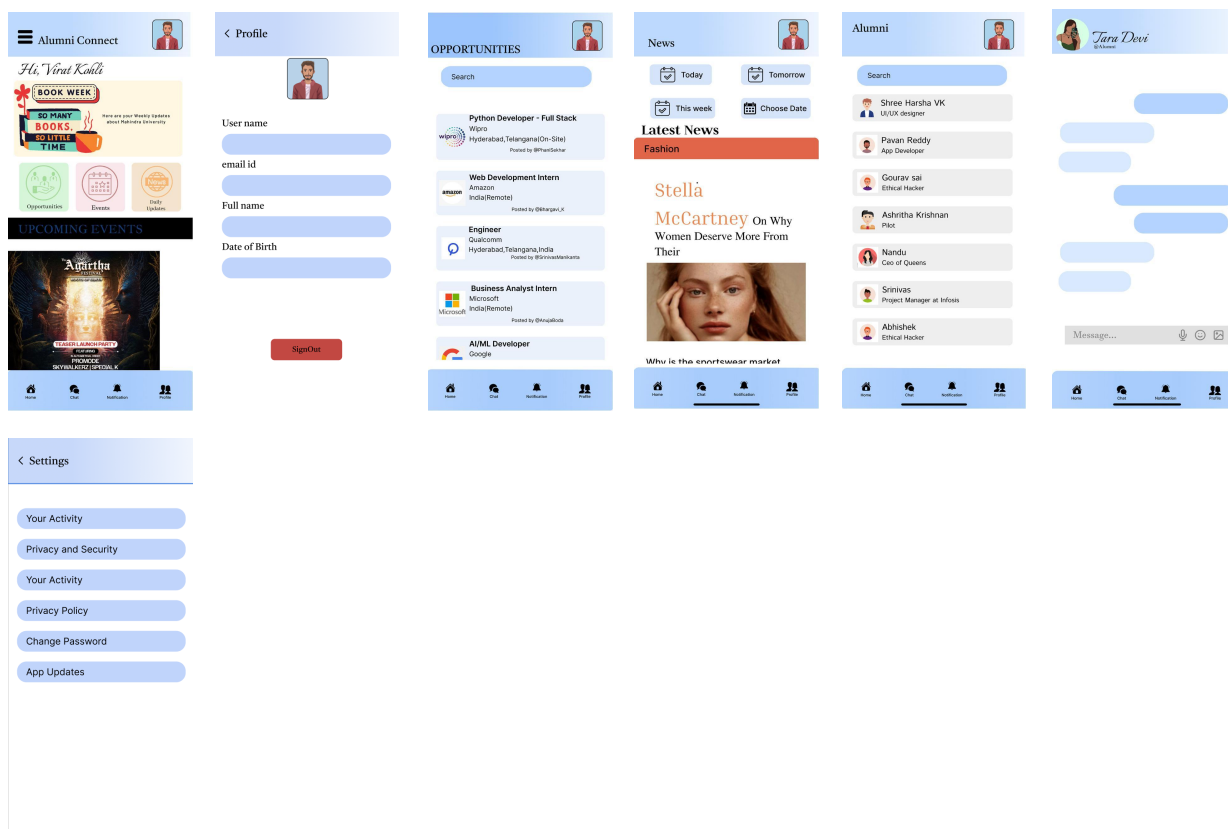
Alumni Connect

Hi, Virat Kohli

BOOK WEEK
SO MANY BOOKS, SO LITTLE TIME
Here are your Weekly Updates about Mahindra University

Opportunities
Events
Daily Updates

UPCOMING EVENTS

Agartha
TEASER LAUNCH PARTY
PROMOCODE
SKYWALKERZ | SPECIAL K

Home Chat Notification Profile

< Profile

User name
email id
Full name
Date of Birth

SignOut

OPPORTUNITIES

Search

Python Developer - Full Stack
Wipro
Hyderabad,Telangana(On-Site)
Posted by @PhaniSekhar

Web Development Intern
Amazon
India(Remote)
Posted by @Bhargavi_K

Engineer
Qualcomm
Hyderabad,Telangana,India
Posted by @SrinivasManikanta

Business Analyst Intern
Microsoft
India(Remote)
Posted by @AnujaBoda

AI/ML Developer
Google

Home Chat Notification Profile

News

Today
Tomorrow
This week
Choose Date

Latest News
Fashion

Stellà McCartney On Why Women Deserve More From Their

Why is the sportswear market

Home Chat Notification Profile

Alumni

Search

Shree Harsha VK
UI/UX designer

Pavan Reddy
App Developer

Gourav sai
Ethical Hacker

Ashritha Krishnan
Pilot

Nandu
Ceo of Queens

Srinivas
Project Manager at Infosis

Abhishek
Ethical Hacker

Home Chat Notification Profile

Tara Devi
@Alumni

Message...

Home Chat Notification Profile

< Settings

Your Activity
Privacy and Security
Your Activity
Privacy Policy
Change Password
App Updates